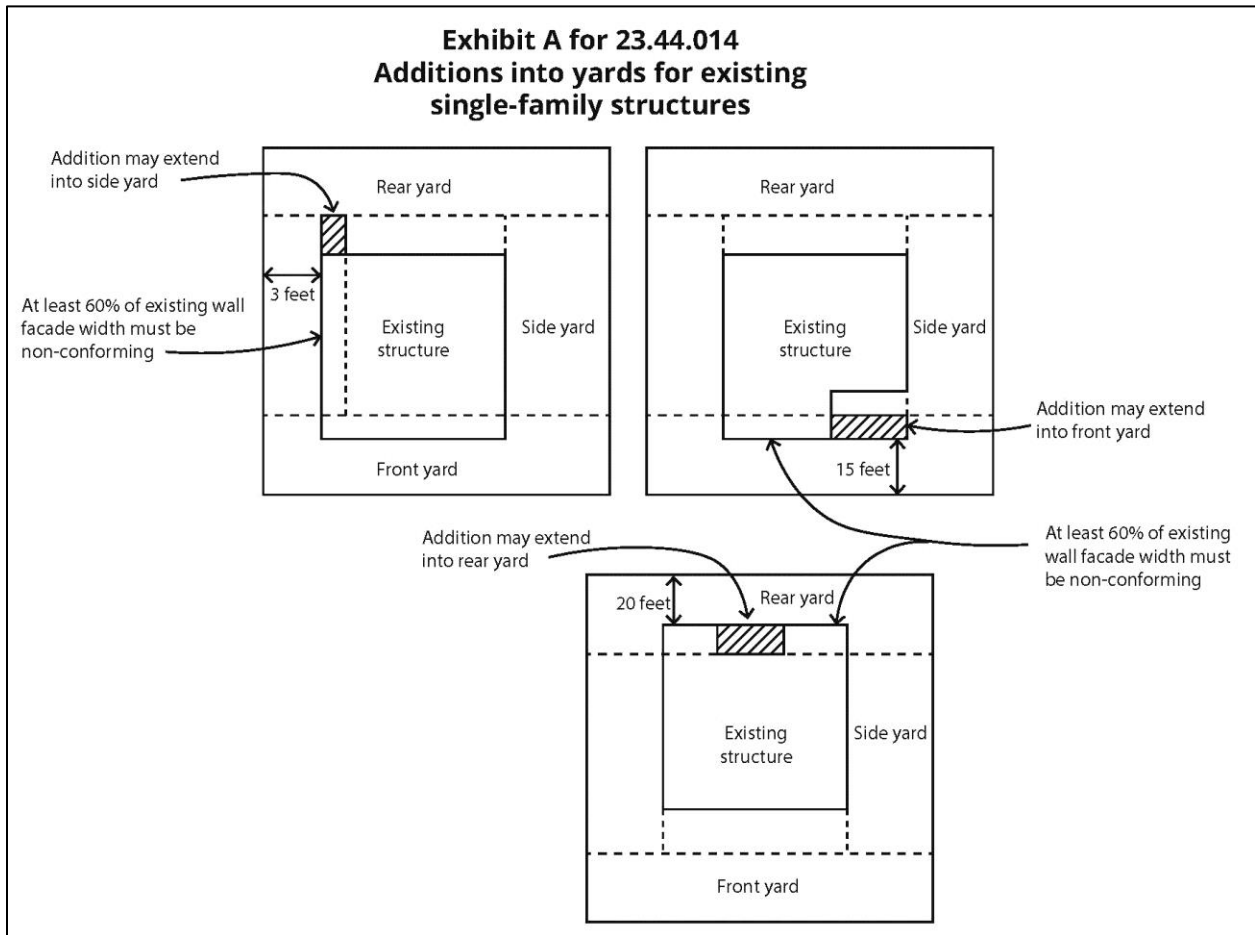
Exhibit A for 23.44.014
Additions into yards for existing single-family structures

Addition may extend into side yard

Rear yard

3 feet

At least 60% of existing wall facade width must be non-conforming

Existing structure

Side yard

Front yard

Rear yard

Existing structure

Side yard

Addition may extend into front yard

15 feet

Addition may extend into rear yard

At least 60% of existing wall facade width must be non-conforming

20 feet

Rear yard

Existing structure

Side yard

Front yard